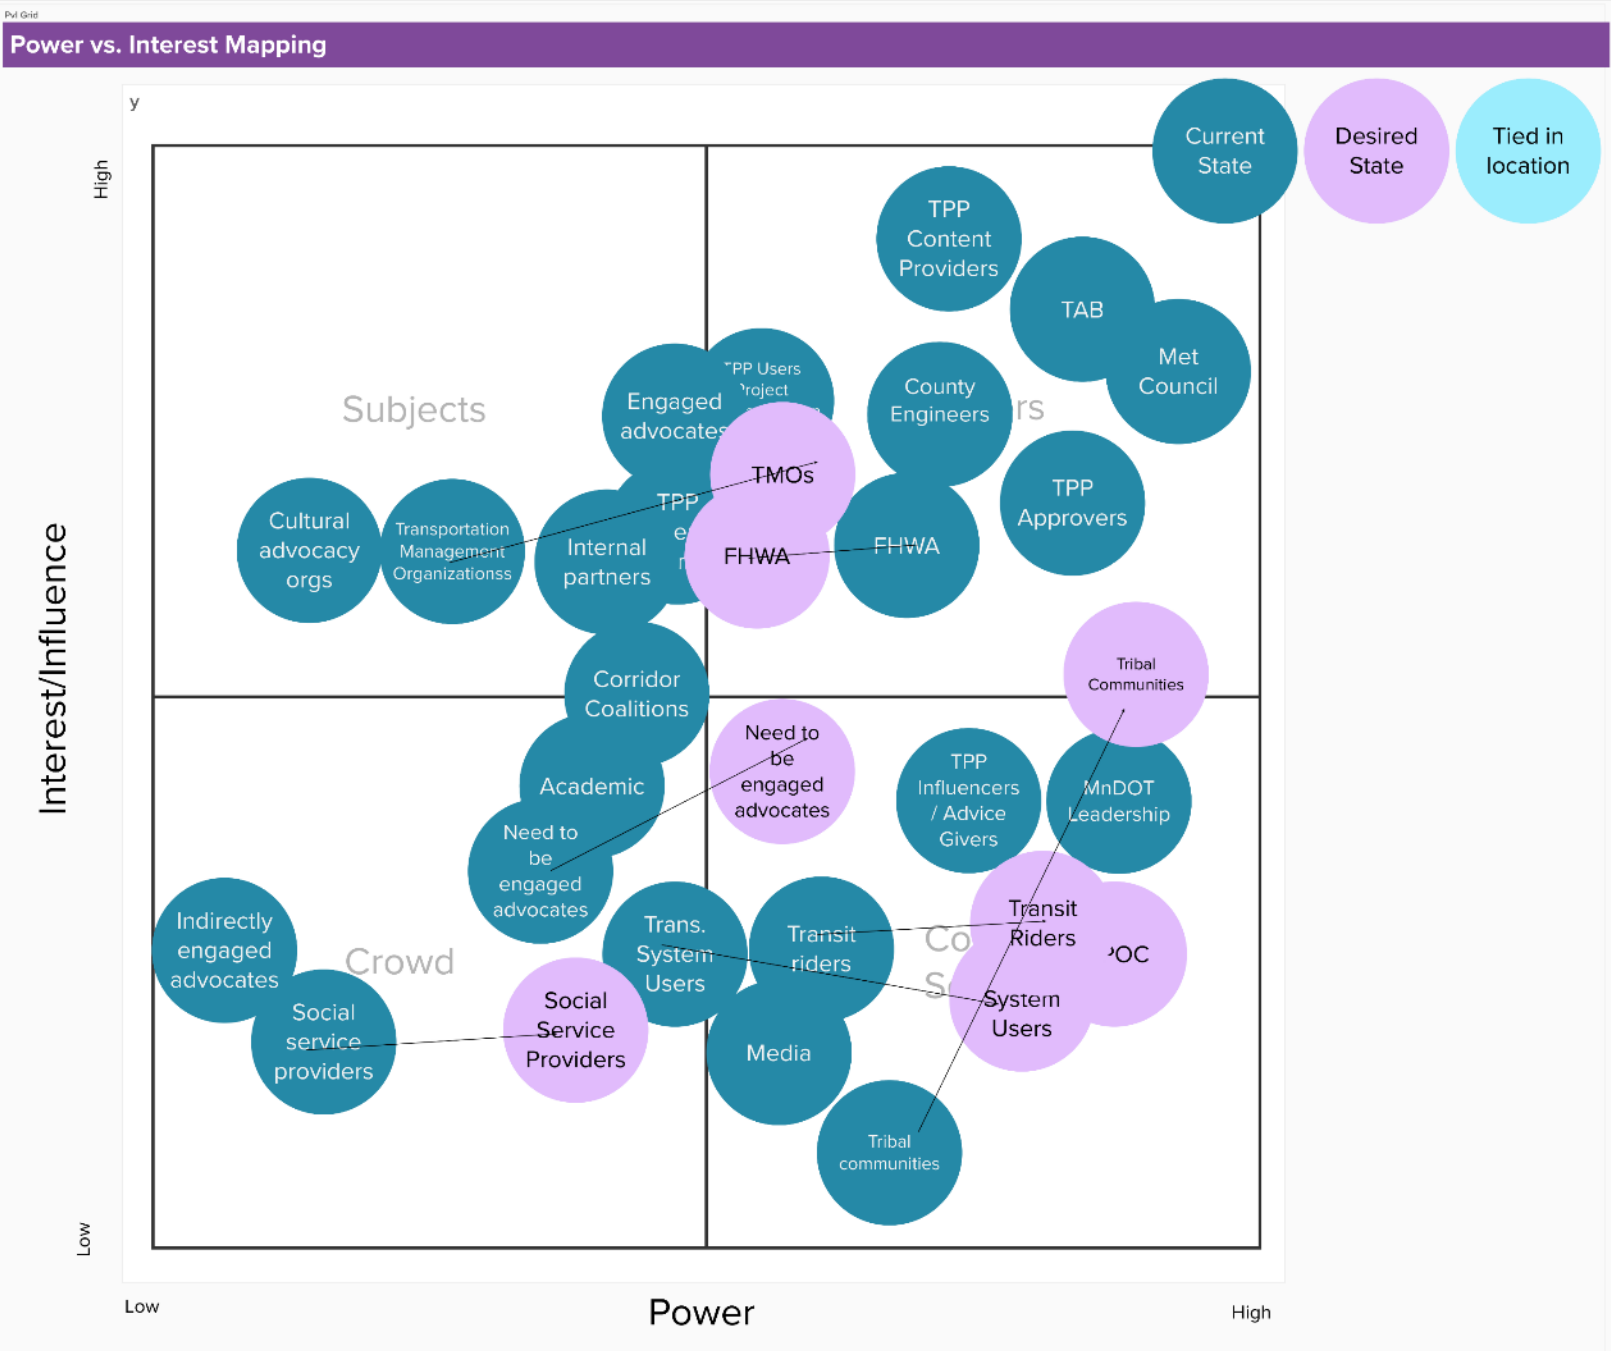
PvI Grid

Power vs. Interest Mapping

y

High

Interest/Influence

Low

Current State

Desired State

Tied in location

TPP Content Providers

TAB

Met Council

County Engineers

rs

TPP Approvers

Subjects

Engaged advocates

'PP Users 'roject

TMOs

TPP

Cultural advocacy orgs

Transportation Management Organizationss

Internal partners

FHWA

FHWA

Corridor Coalitions

Tribal Communities

Need to be engaged advocates

TPP Influencers / Advice Givers

MnDOT Leadership

Academic

Need to be engaged advocates

Indirectly engaged advocates

Crowd

Trans. System Users

Transit riders

Co

Transit Riders

'OC

S

System Users

Social service providers

Social Service Providers

Media

Tribal communities

Low

Power

High